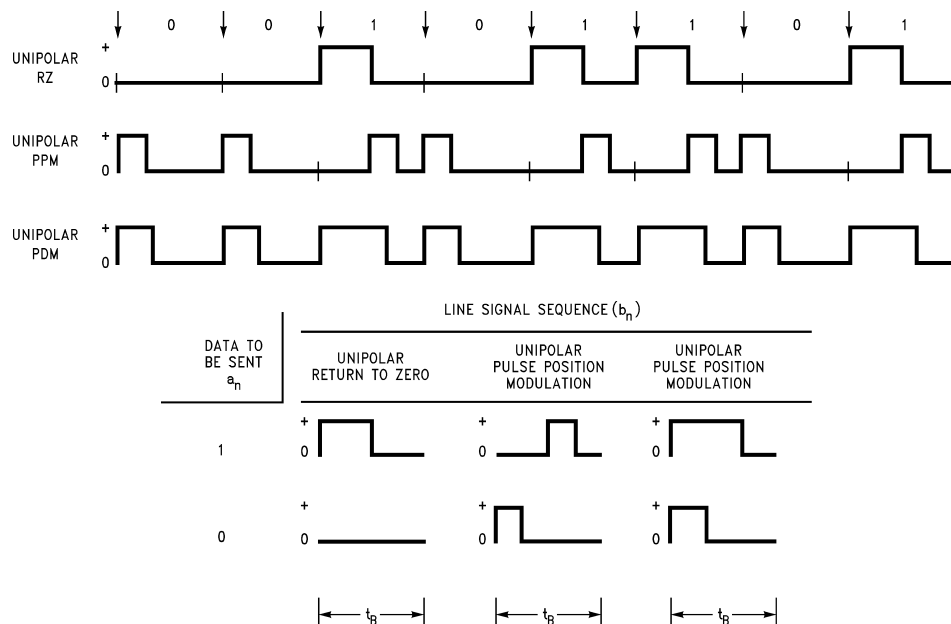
0 0 1 0 1 1 0 1

UNIPOLAR RZ
+
0

UNIPOLAR PPM
+
0

UNIPOLAR PDM
+
0

LINE SIGNAL SEQUENCE ($b_n$)

| DATA TO BE SENT $a_n$ | UNIPOLAR RETURN TO ZERO | UNIPOLAR PULSE POSITION MODULATION | UNIPOLAR PULSE POSITION MODULATION |
|---|---|---|---|
| 1 | + 0 | + 0 | + 0 |
| 0 | + 0 | + 0 | + 0 |

$t_B$ $t_B$ $t_B$